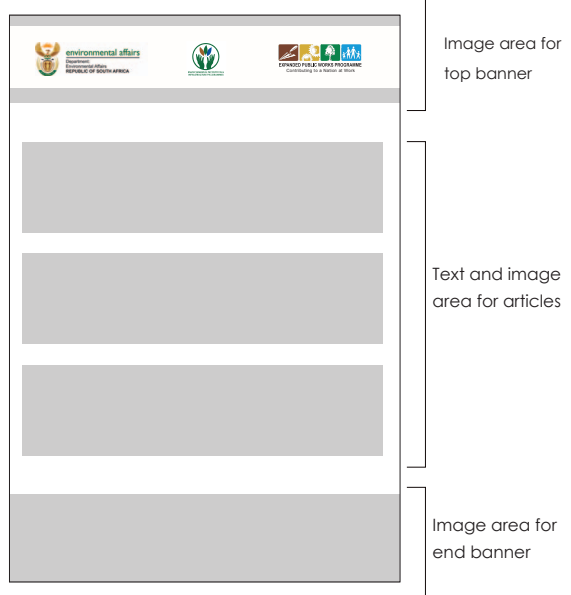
environmental affairs
Department:
Environmental Affairs
REPUBLIC OF SOUTH AFRICA

EXPANDED PUBLIC WORKS PROGRAMME
Contributing to a Nation at Work

Image area for top banner

Text and image area for articles

Image area for end banner